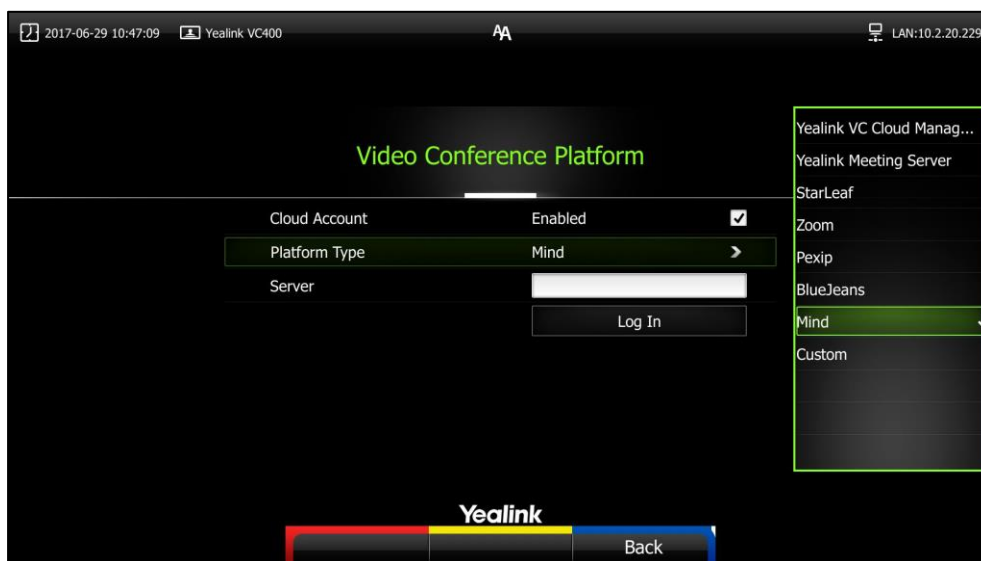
2017-06-29 10:47:09 Yealink VC400 AA LAN:10.2.20.229

Video Conference Platform

Cloud Account Enabled
Platform Type Mind
Server
Log In

Yealink VC Cloud Manag...
Yealink Meeting Server
StarLeaf
Zoom
Pexip
BlueJeans
Mind
Custom

Yealink
Back